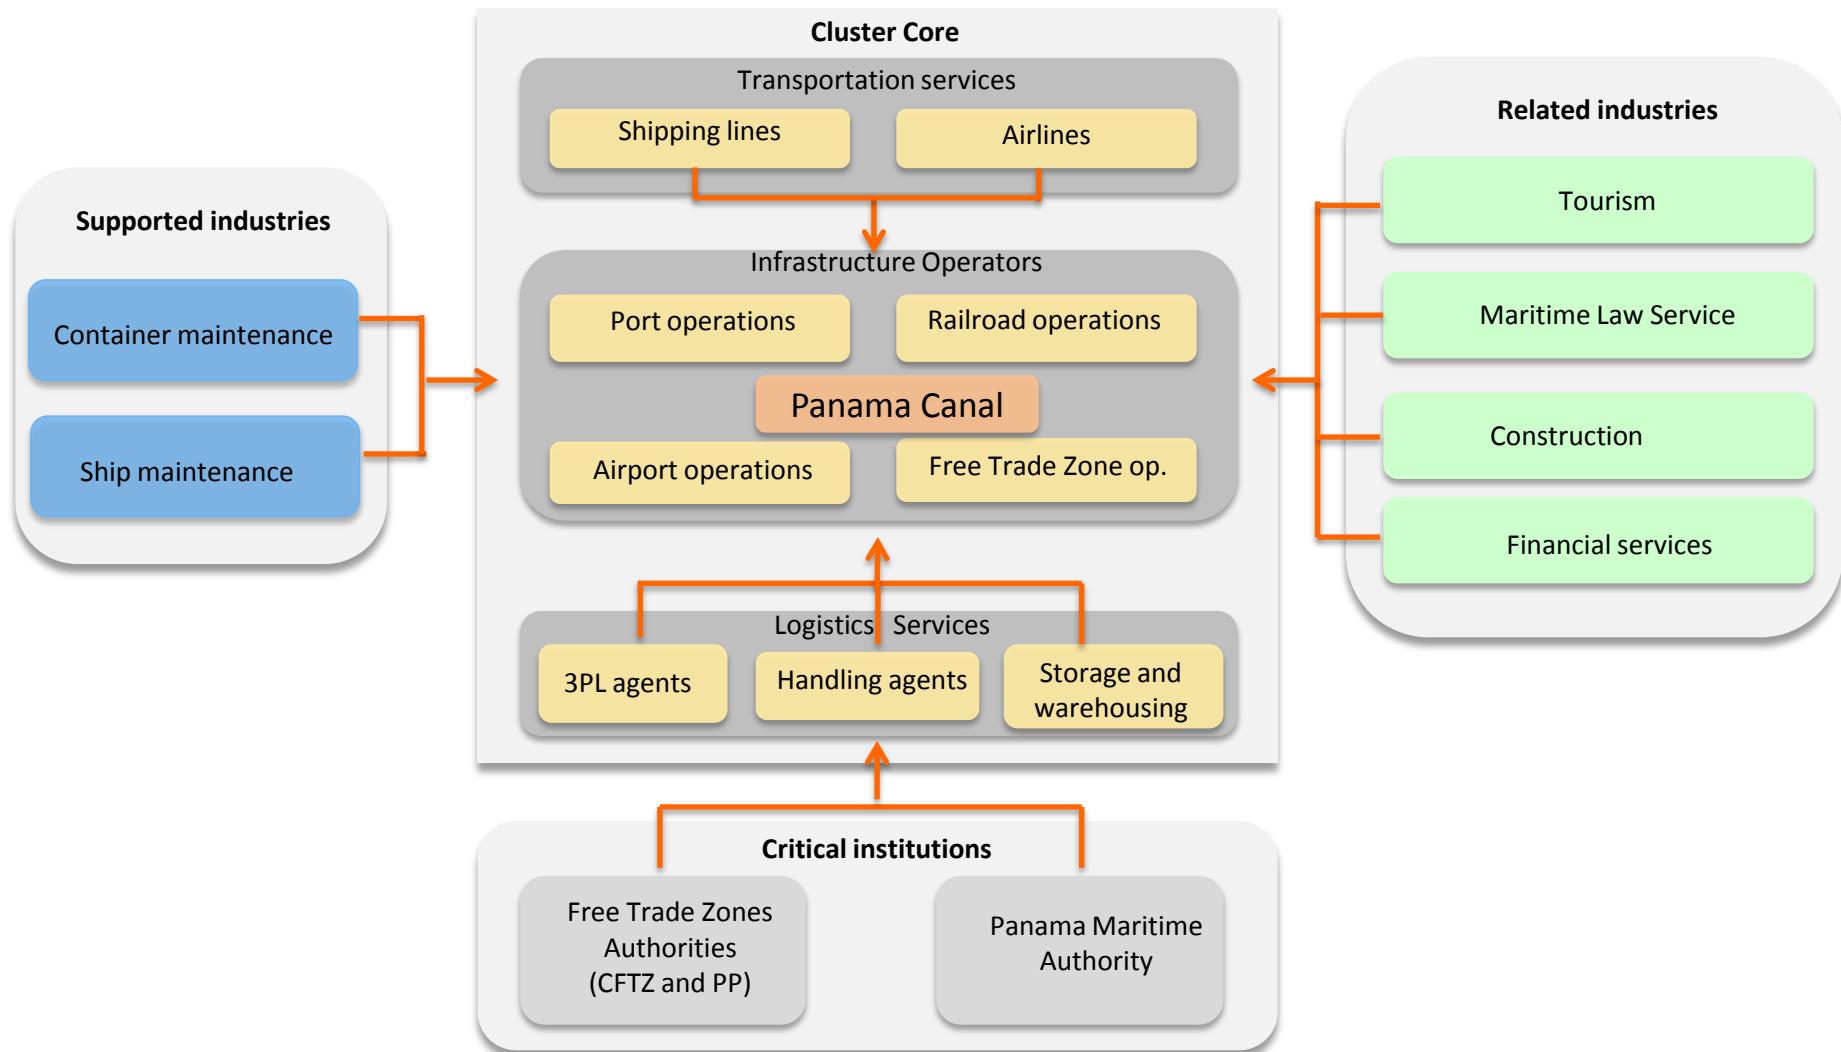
Cluster Core

Transportation services

Shipping lines

Airlines

Infrastructure Operators

Port operations

Railroad operations

Panama Canal

Airport operations

Free Trade Zone op.

Logistics Services

3PL agents

Handling agents

Storage and warehousing

Supported industries

Container maintenance

Ship maintenance

Related industries

Tourism

Maritime Law Service

Construction

Financial services

Critical institutions

Free Trade Zones Authorities (CFTZ and PP)

Panama Maritime Authority